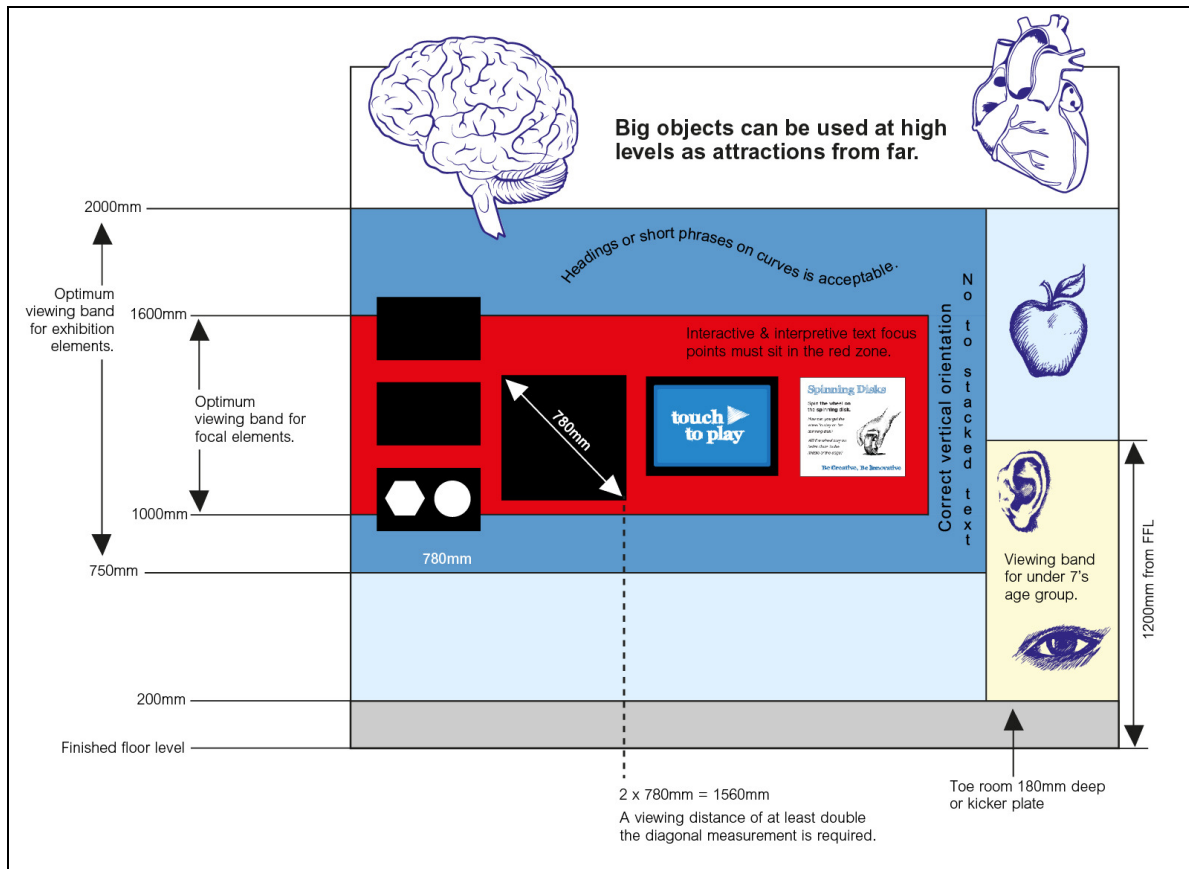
Big objects can be used at high levels as attractions from far.

2000mm

Optimum viewing band for exhibition elements.

1600mm

Optimum viewing band for focal elements.

1000mm

750mm

200mm

Finished floor level

Headings or short phrases on curves is acceptable.

Interactive & interpretive text focus points must sit in the red zone.

780mm

touch to play

Spinning Disks

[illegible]

Be Creative, Be Innovative

780mm

Correct vertical orientation

N o t o s t a c k e d t e x t

Viewing band for under 7's age group.

1200mm from FFL

2 x 780mm = 1560mm

A viewing distance of at least double the diagonal measurement is required.

Toe room 180mm deep or kicker plate